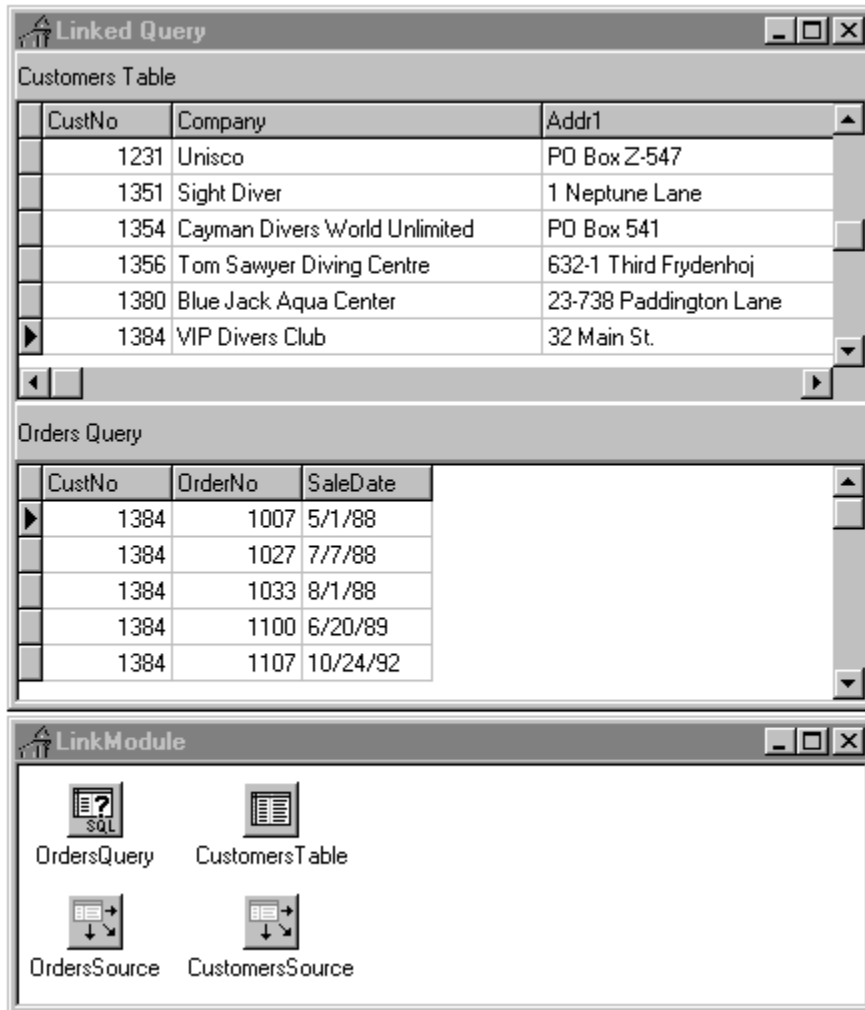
Linked Query

Customers Table

| CustNo | Company | Addr1 |
|---|---|---|
| 1231 | Unisco | PO Box Z-547 |
| 1351 | Sight Diver | 1 Neptune Lane |
| 1354 | Cayman Divers World Unlimited | PO Box 541 |
| 1356 | Tom Sawyer Diving Centre | 632-1 Third Frydenhoj |
| 1380 | Blue Jack Aqua Center | 23-738 Paddington Lane |
| 1384 | VIP Divers Club | 32 Main St. |

Orders Query

| CustNo | OrderNo | SaleDate |
|---|---|---|
| 1384 | 1007 | 5/1/88 |
| 1384 | 1027 | 7/7/88 |
| 1384 | 1033 | 8/1/88 |
| 1384 | 1100 | 6/20/89 |
| 1384 | 1107 | 10/24/92 |

LinkModule

SQL
OrdersQuery
CustomersTable
OrdersSource
CustomersSource